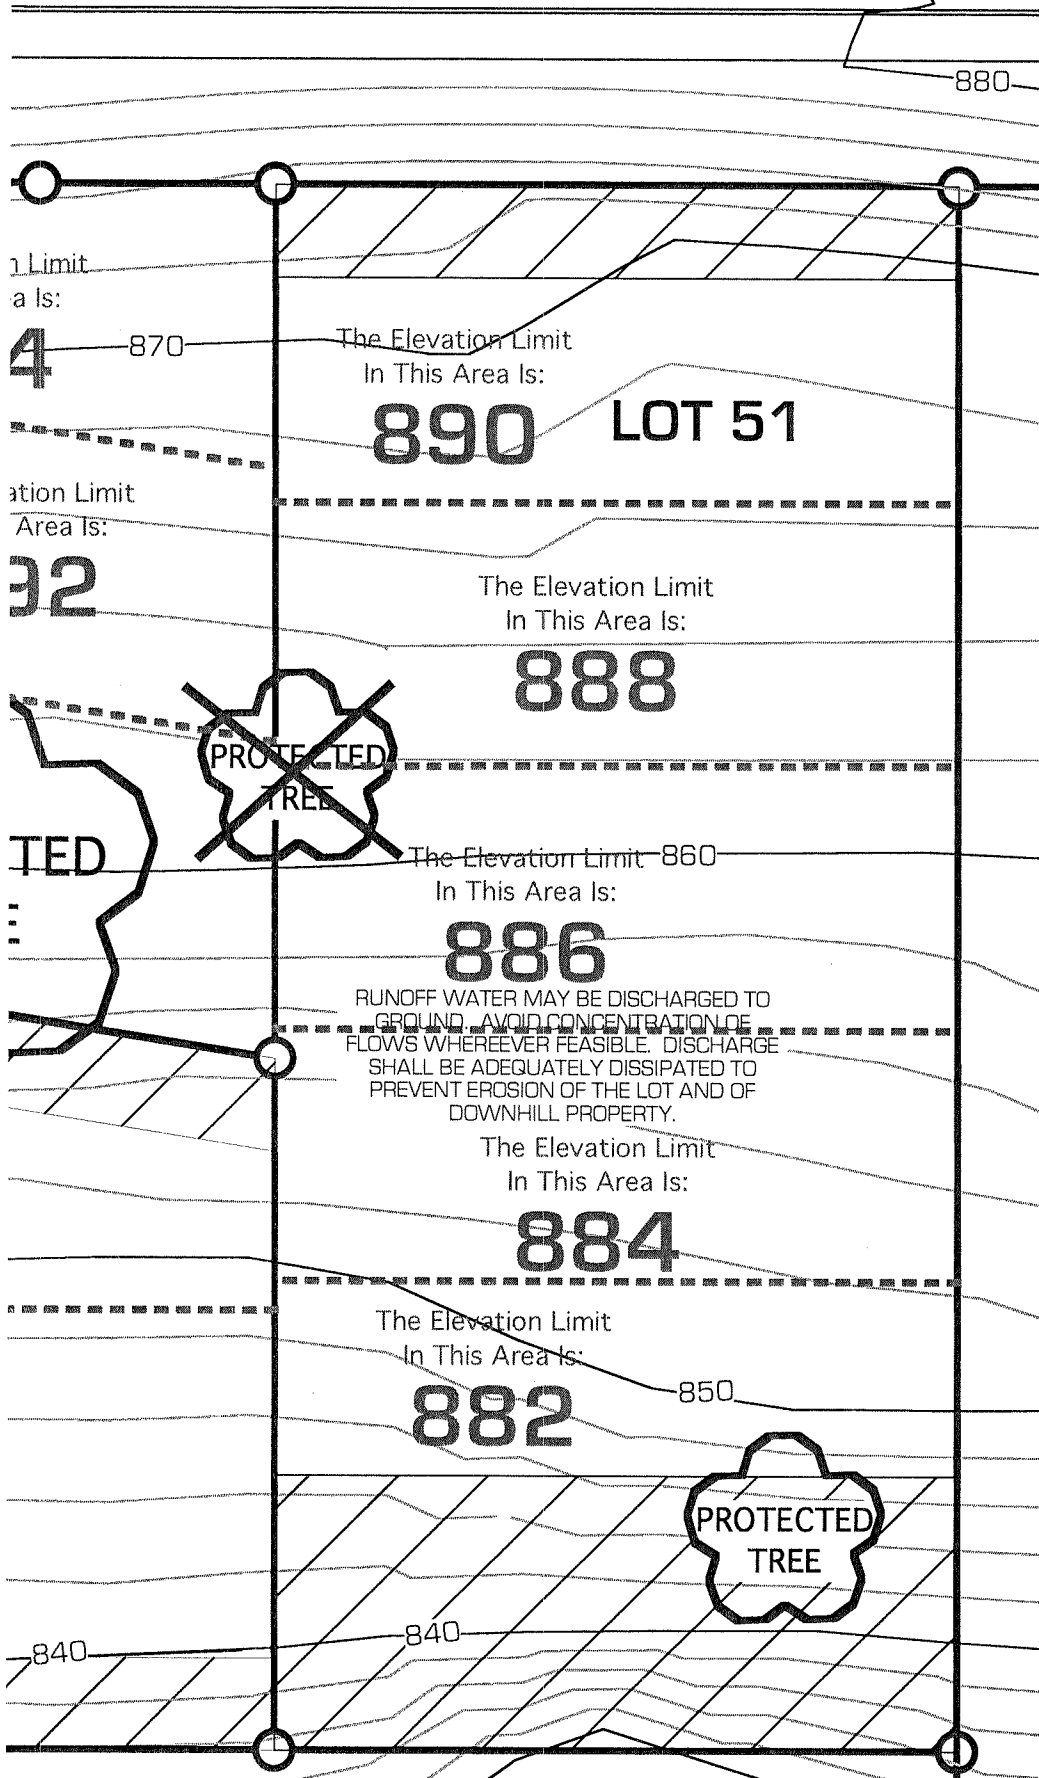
880

n Limit
a Is:
4
870
The Elevation Limit
In This Area Is:
890
LOT 51

ation Limit
Area Is:
92

The Elevation Limit
In This Area Is:
888

PROTECTED
TREE

TED

The Elevation Limit 860
In This Area Is:
886
RUNOFF WATER MAY BE DISCHARGED TO GROUND. AVOID CONCENTRATION OF FLOWS WHEREEVER FEASIBLE. DISCHARGE SHALL BE ADEQUATELY DISSIPATED TO PREVENT EROSION OF THE LOT AND OF DOWNHILL PROPERTY.

The Elevation Limit
In This Area Is:
884

The Elevation Limit
In This Area Is:
850
882

PROTECTED
TREE

840
840